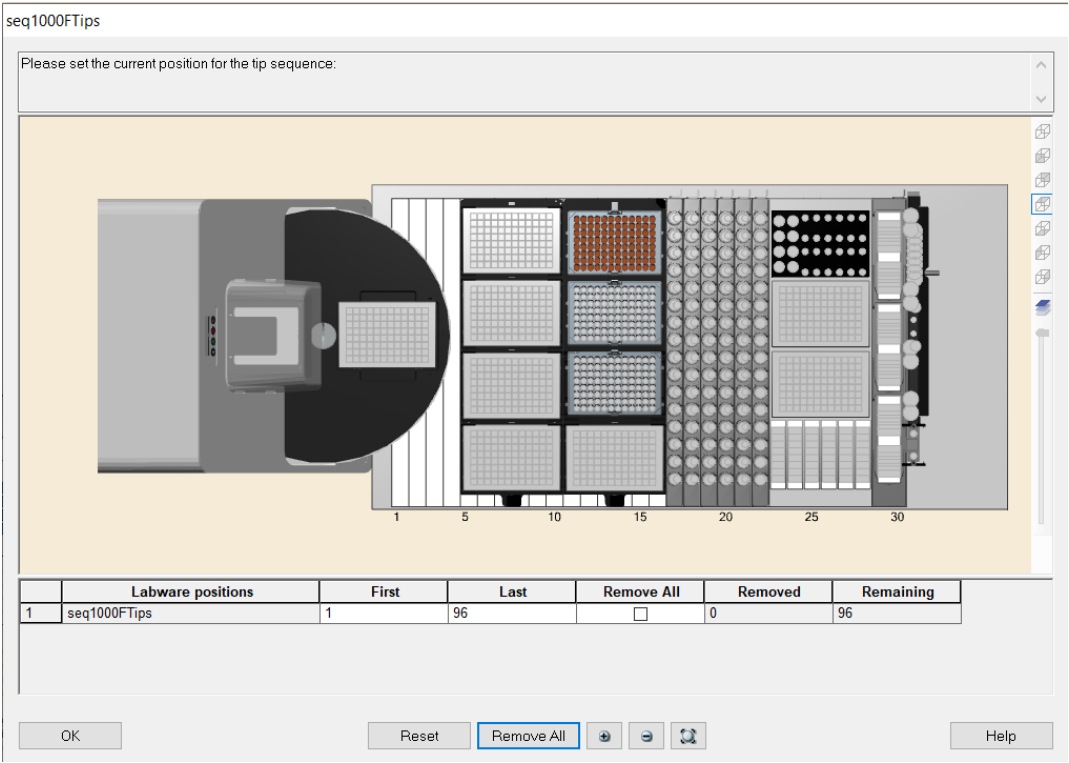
seq1000FTips

Please set the current position for the tip sequence:

1 5 10 15 20 25 30

| | Labware positions | First | Last | Remove All | Removed | Remaining |
|---|---|---|---|---|---|---|
| 1 | seq1000FTips | 1 | 96 | ☐ | 0 | 96 |

OK

Reset

Remove All

Help